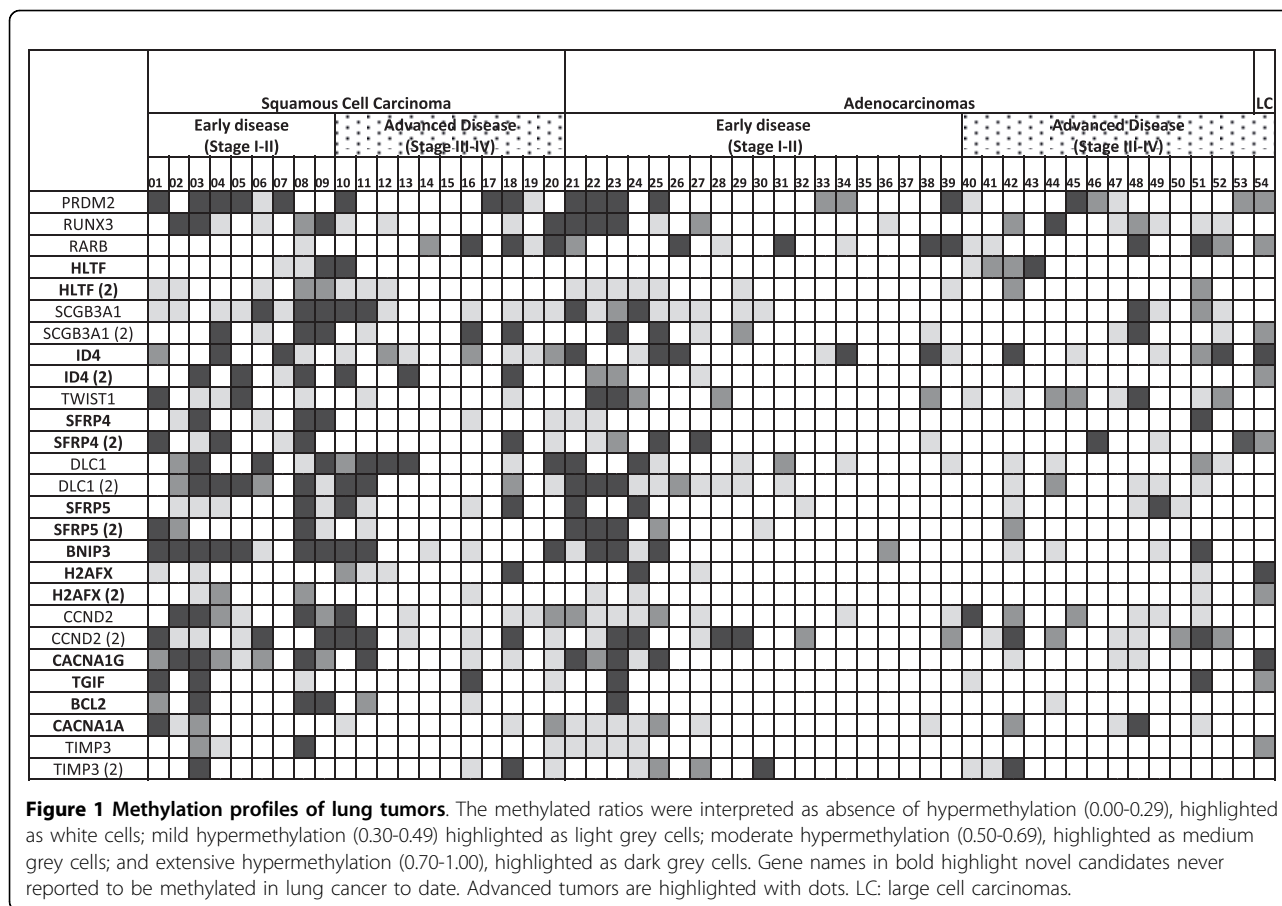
Squamous Cell Carcinoma

Early disease (Stage I-II)

Advanced Disease (Stage III-IV)

Adenocarcinomas

Early disease (Stage I-II)

Advanced Disease (Stage III-IV)

LC

01 02 03 04 05 06 07 08 09 10 11 12 13 14 15 16 17 18 19 20 21 22 23 24 25 26 27 28 29 30 31 32 33 34 35 36 37 38 39 40 41 42 43 44 45 46 47 48 49 50 51 52 53 54

PRDM2
RUNX3
RARB
HLTF
HLTF (2)
SCGB3A1
SCGB3A1 (2)
ID4
ID4 (2)
TWIST1
SFRP4
SFRP4 (2)
DLC1
DLC1 (2)
SFRP5
SFRP5 (2)
BNIP3
H2AFX
H2AFX (2)
CCND2
CCND2 (2)
CACNA1G
TGIF
BCL2
CACNA1A
TIMP3
TIMP3 (2)

**Figure 1 Methylation profiles of lung tumors**. The methylated ratios were interpreted as absence of hypermethylation (0.00-0.29), highlighted as white cells; mild hypermethylation (0.30-0.49) highlighted as light grey cells; moderate hypermethylation (0.50-0.69), highlighted as medium grey cells; and extensive hypermethylation (0.70-1.00), highlighted as dark grey cells. Gene names in bold highlight novel candidates never reported to be methylated in lung cancer to date. Advanced tumors are highlighted with dots. LC: large cell carcinomas.